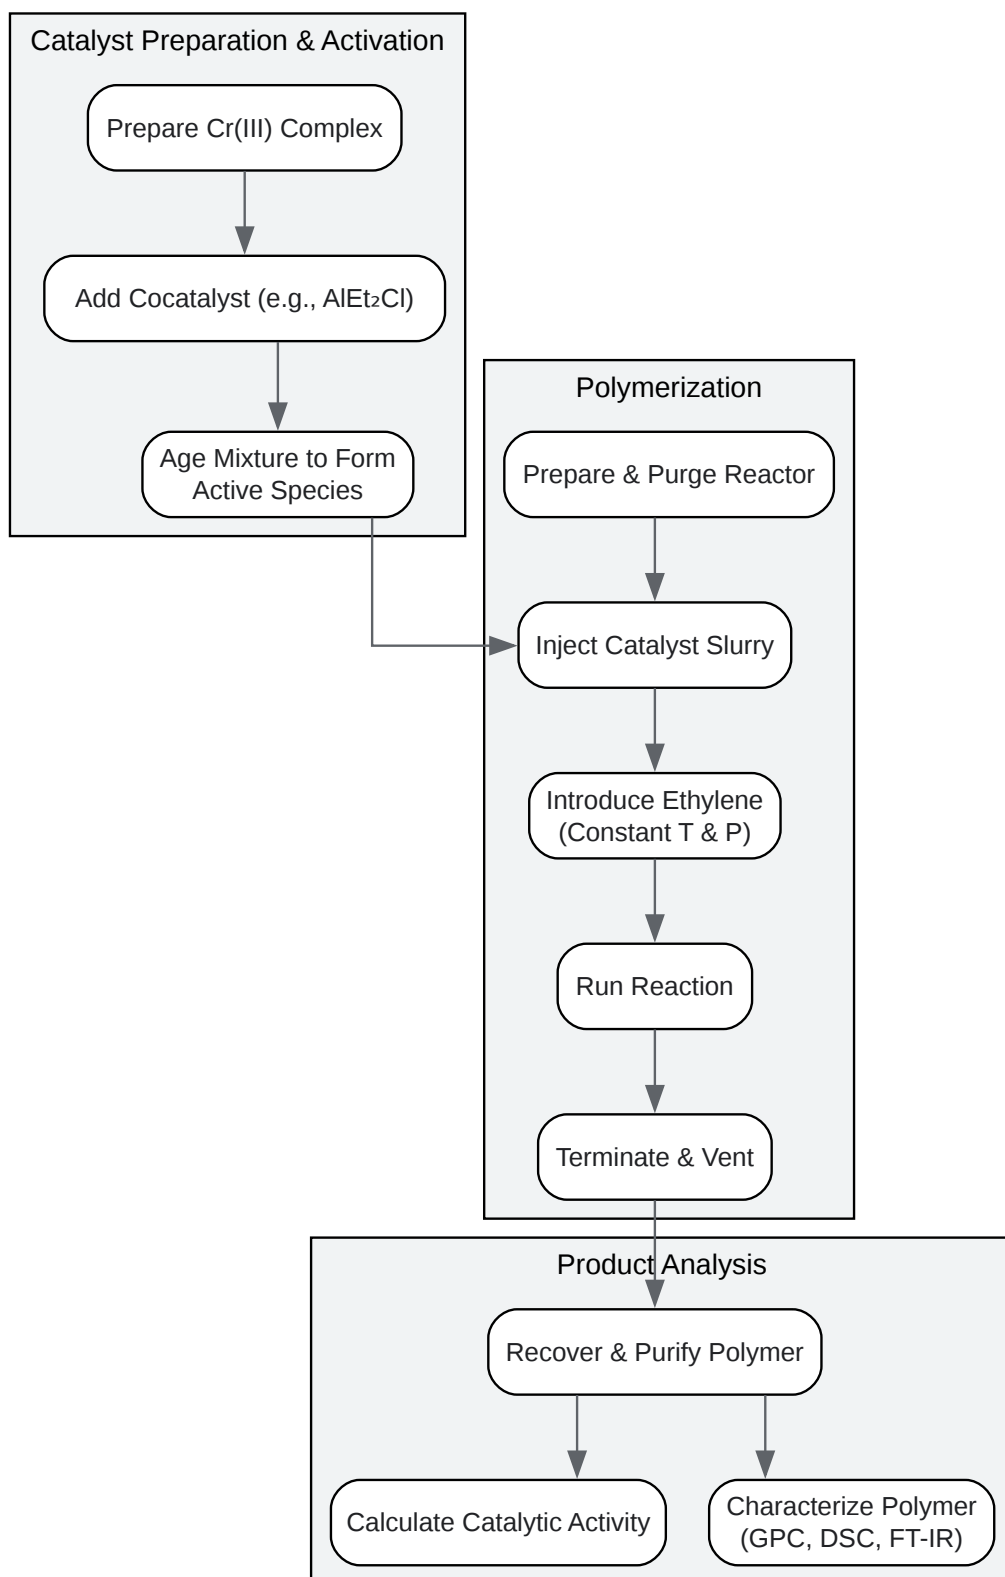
Catalyst Preparation & Activation

Prepare Cr(III) Complex

Add Cocatalyst (e.g., $AlEt_2Cl$)

Age Mixture to Form Active Species

Polymerization

Prepare & Purge Reactor

Inject Catalyst Slurry

Introduce Ethylene (Constant T & P)

Run Reaction

Terminate & Vent

Product Analysis

Recover & Purify Polymer

Calculate Catalytic Activity

Characterize Polymer (GPC, DSC, FT-IR)